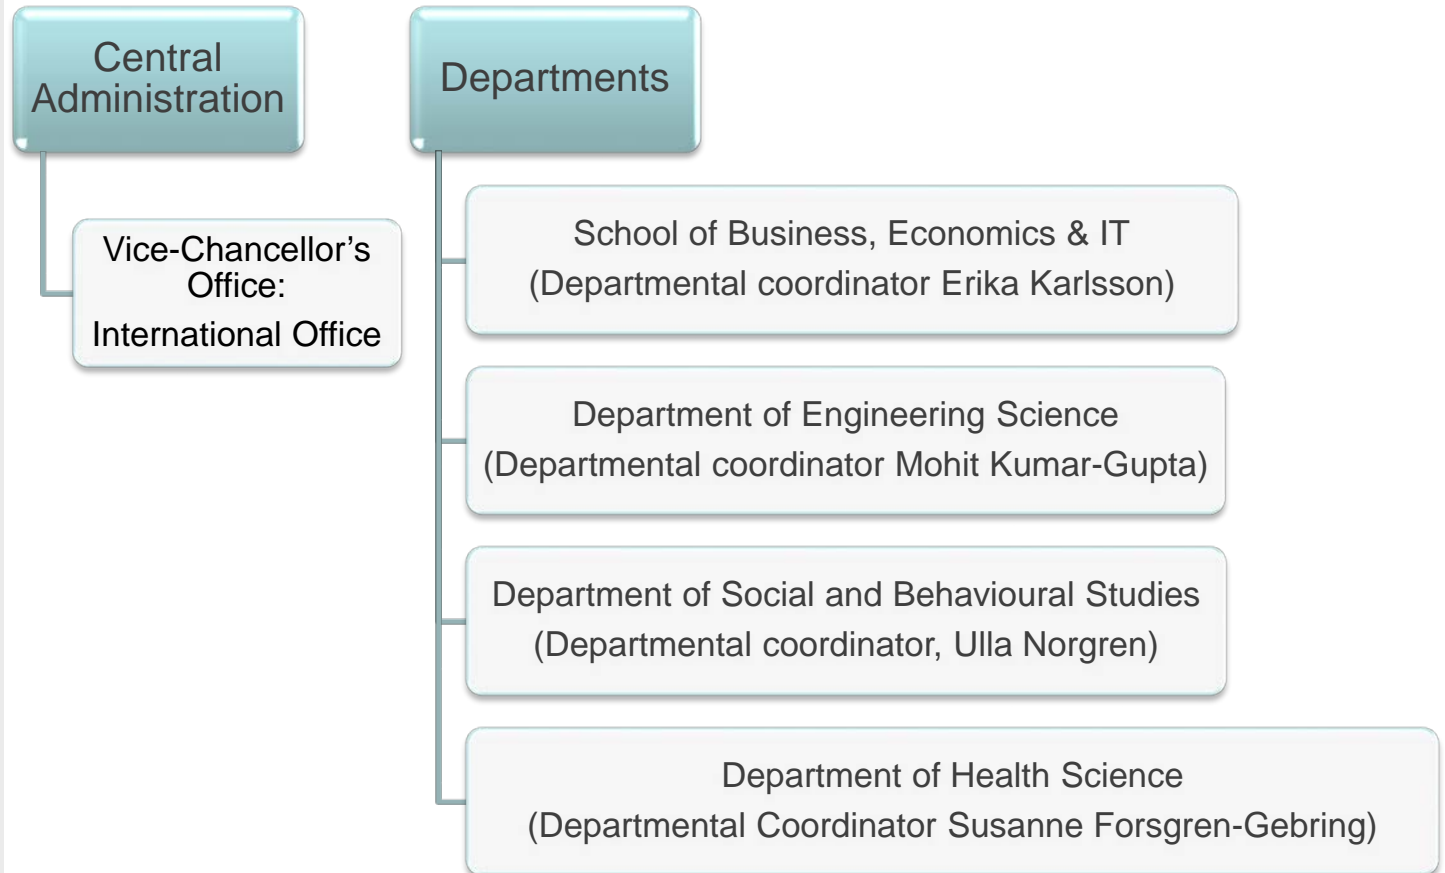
Central Administration

Vice-Chancellor’s Office:

International Office

Departments

School of Business, Economics & IT
(Departmental coordinator Erika Karlsson)

Department of Engineering Science
(Departmental coordinator Mohit Kumar-Gupta)

Department of Social and Behavioural Studies
(Departmental coordinator, Ulla Norgren)

Department of Health Science
(Departmental Coordinator Susanne Forsgren-Gebring)